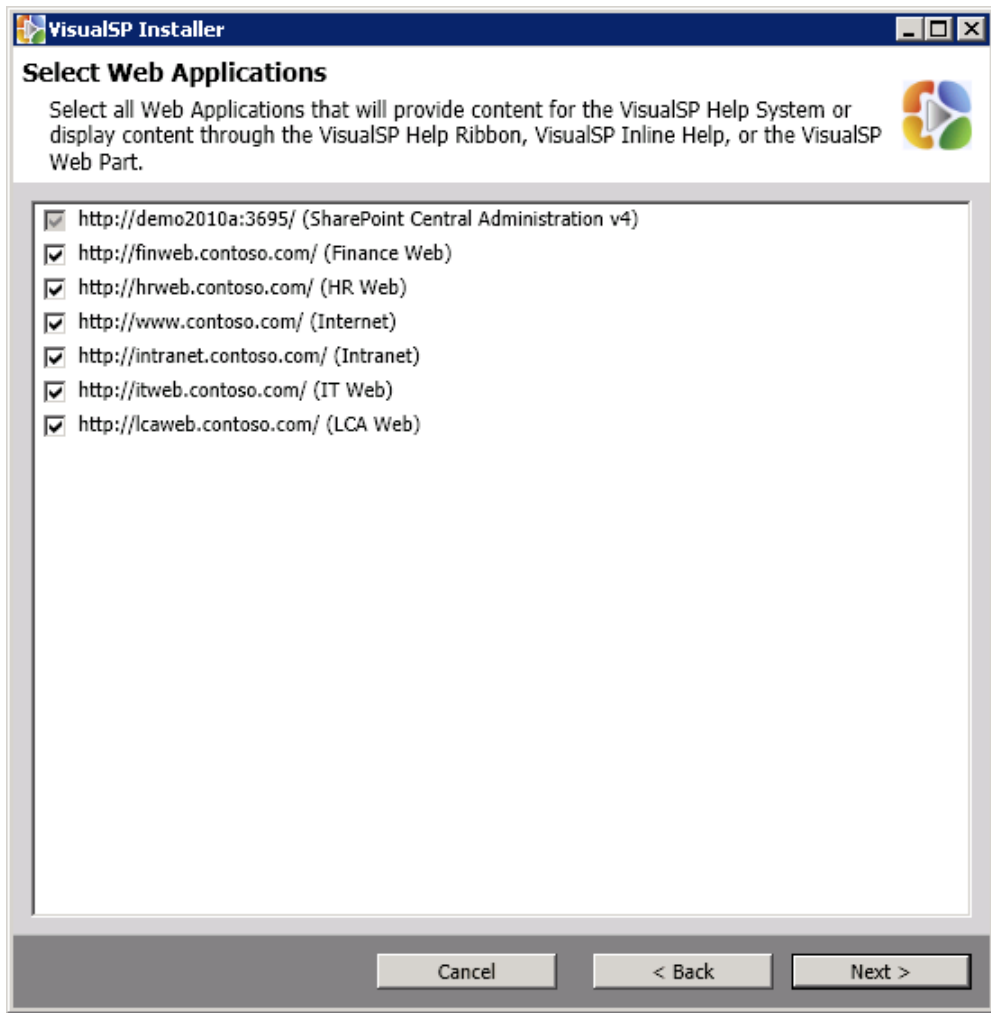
VisualSP Installer

Select Web Applications

Select all Web Applications that will provide content for the VisualSP Help System or display content through the VisualSP Help Ribbon, VisualSP Inline Help, or the VisualSP Web Part.

http://demo2010a:3695/ (SharePoint Central Administration v4)
http://finweb.contoso.com/ (Finance Web)
http://hrweb.contoso.com/ (HR Web)
http://www.contoso.com/ (Internet)
http://intranet.contoso.com/ (Intranet)
http://itweb.contoso.com/ (IT Web)
http://lcaweb.contoso.com/ (LCA Web)

Cancel
< Back
Next >